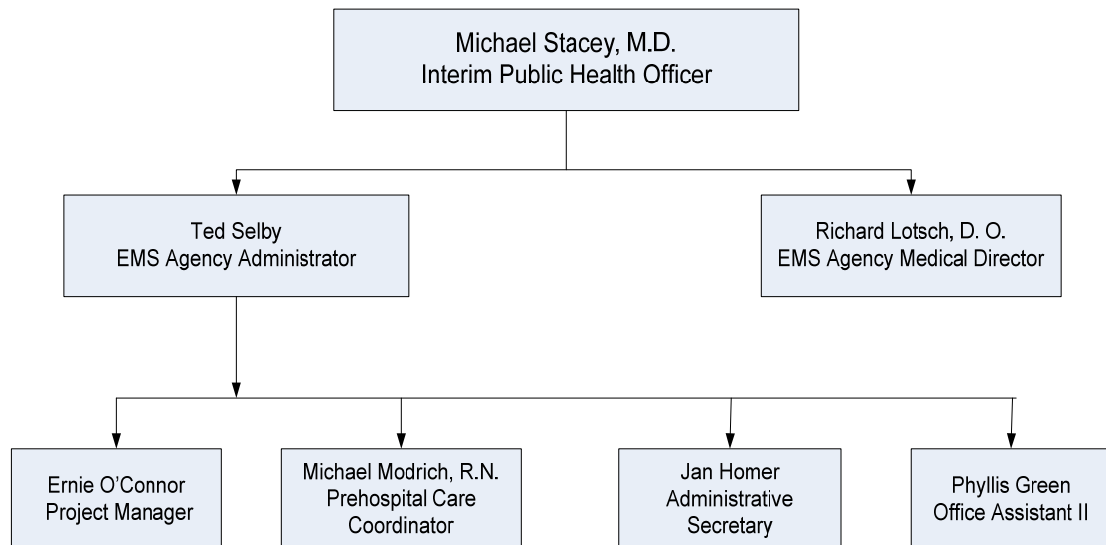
Michael Stacey, M.D.
Interim Public Health Officer

Ted Selby
EMS Agency Administrator

Richard Lotsch, D. O.
EMS Agency Medical Director

Ernie O'Connor
Project Manager

Michael Modrich, R.N.
Prehospital Care Coordinator

Jan Homer
Administrative Secretary

Phyllis Green
Office Assistant II